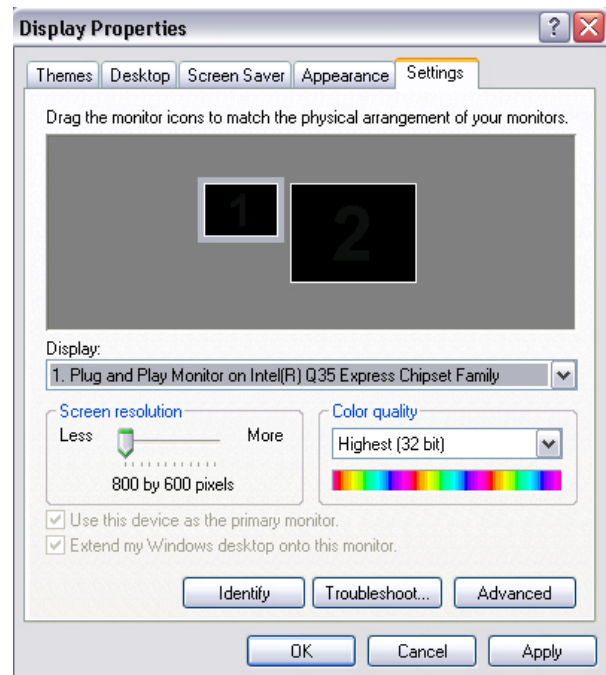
Display Properties

?

Themes | Desktop | Screen Saver | Appearance | Settings

Drag the monitor icons to match the physical arrangement of your monitors.

1

2

Display:

1. Plug and Play Monitor on Intel(R) Q35 Express Chipset Family

Screen resolution

Less

More

800 by 600 pixels

Color quality

Highest (32 bit)

Use this device as the primary monitor.

Extend my Windows desktop onto this monitor.

Identify

Troubleshoot...

Advanced

OK

Cancel

Apply